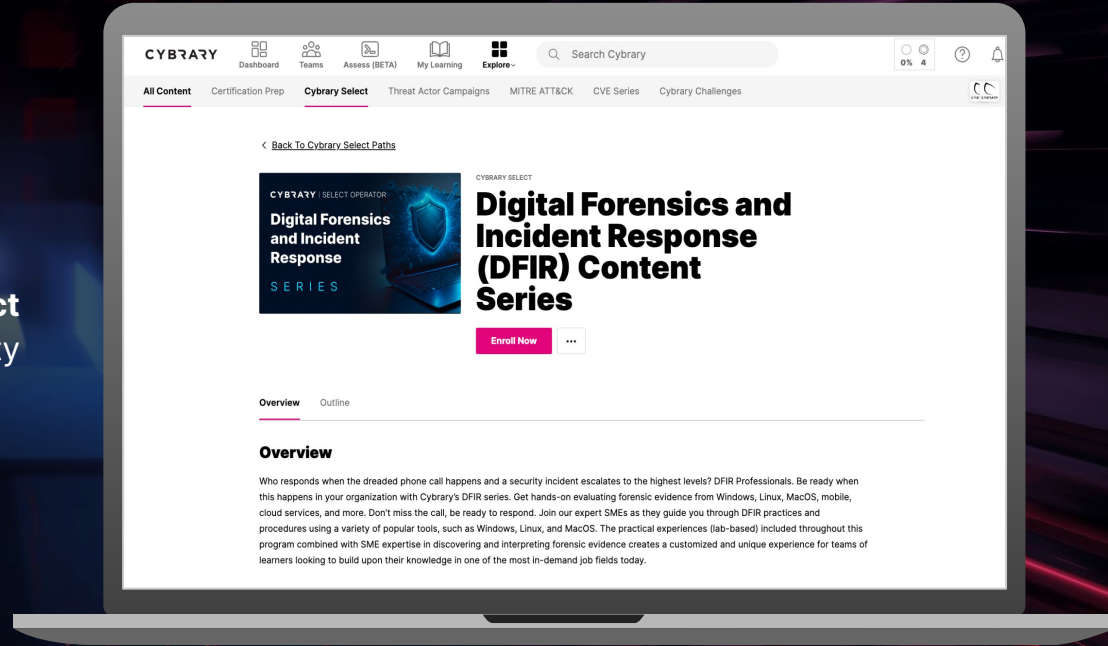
ct
y

CYBRARY Dashboard Teams Assess (BETA) My Learning Explore Search Cybrary 0% 4

All Content Certification Prep Cybrary Select Threat Actor Campaigns MITRE ATT&CK CVE Series Cybrary Challenges

< Back To Cybrary Select Paths

CYBRARY | SELECT OPERATOR
Digital Forensics and Incident Response
SERIES

CYBRARY SELECT
Digital Forensics and Incident Response (DFIR) Content Series

Enroll Now ...

Overview Outline

Overview

Who responds when the dreaded phone call happens and a security incident escalates to the highest levels? DFIR Professionals. Be ready when this happens in your organization with Cybrary's DFIR series. Get hands-on evaluating forensic evidence from Windows, Linux, MacOS, mobile, cloud services, and more. Don't miss the call, be ready to respond. Join our expert SMEs as they guide you through DFIR practices and procedures using a variety of popular tools, such as Windows, Linux, and MacOS. The practical experiences (lab-based) included throughout this program combined with SME expertise in discovering and interpreting forensic evidence creates a customized and unique experience for teams of learners looking to build upon their knowledge in one of the most in-demand job fields today.